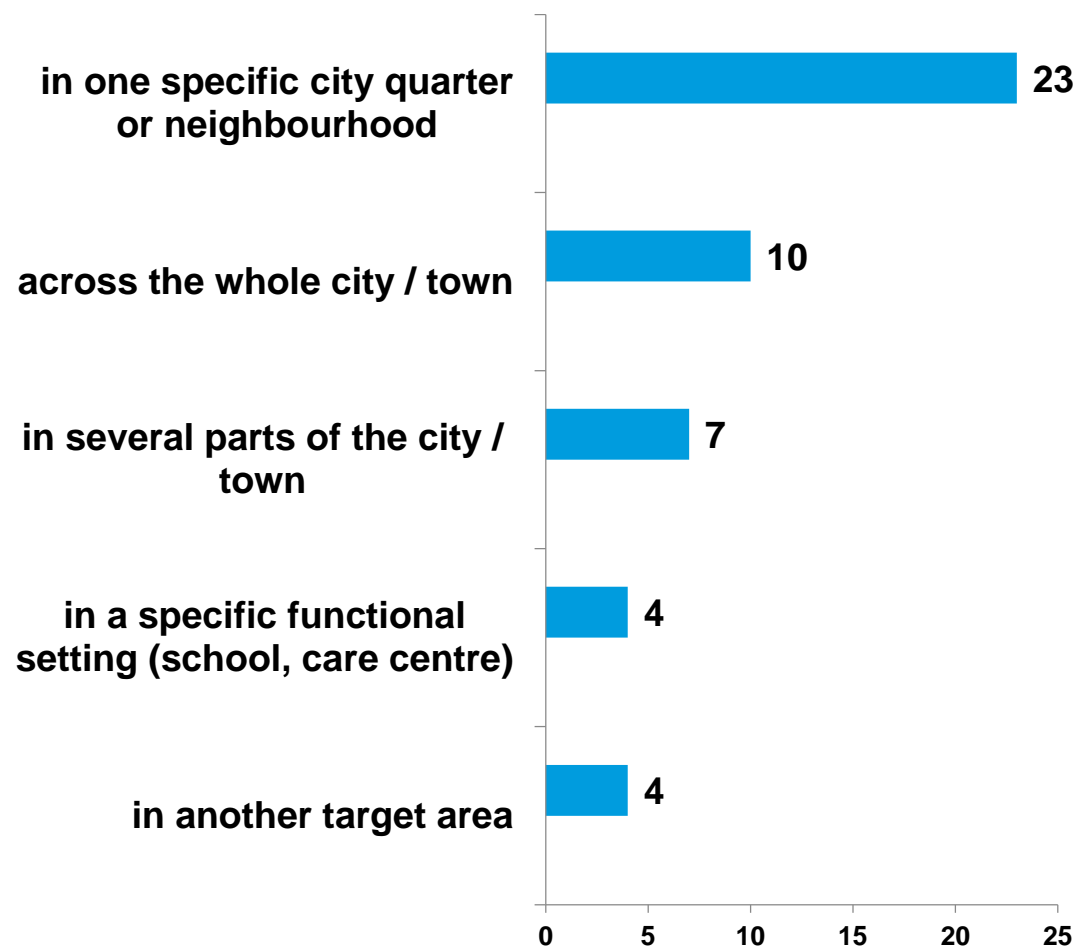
in one specific city quarter or neighbourhood
23

across the whole city / town
10

in several parts of the city / town
7

in a specific functional setting (school, care centre)
4

in another target area
4

0
5
10
15
20
25